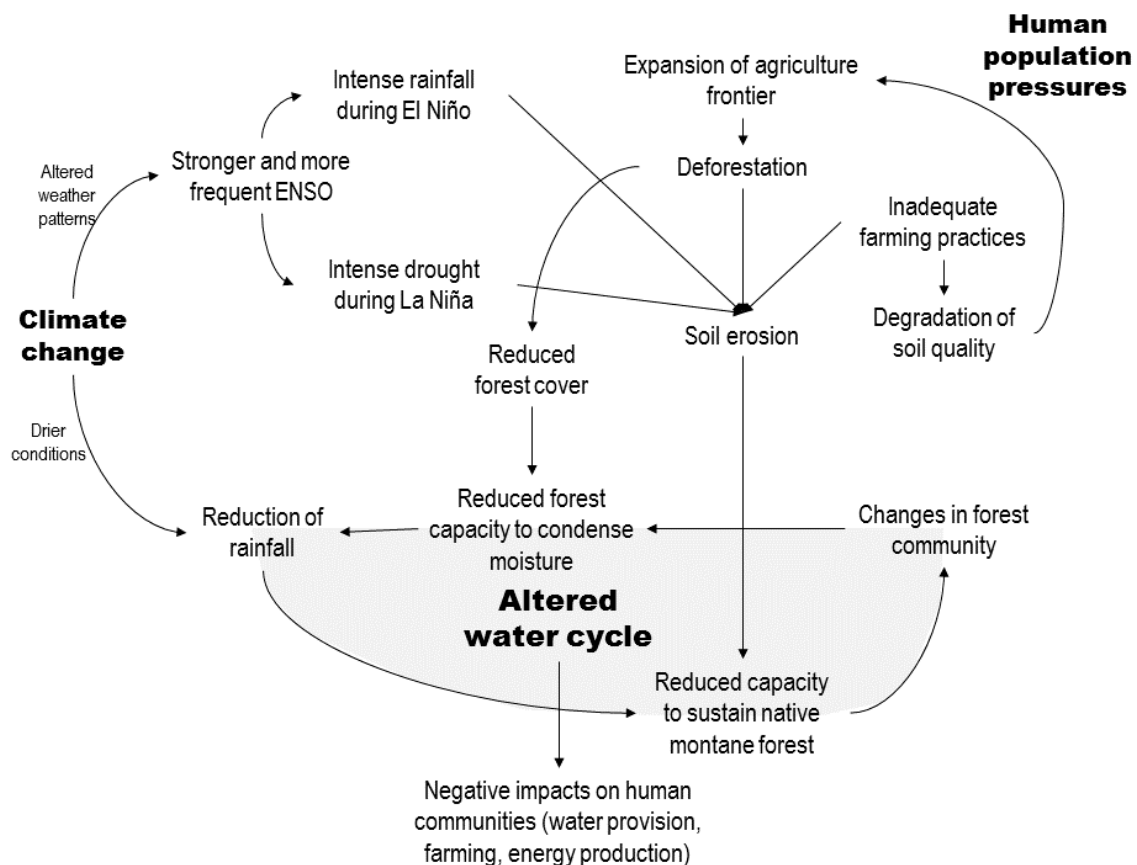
Human population pressures

Expansion of agriculture frontier

Intense rainfall during El Niño

Altered weather patterns

Stronger and more frequent ENSO

Deforestation

Inadequate farming practices

Intense drought during La Niña

Climate change

Soil erosion

Degradation of soil quality

Reduced forest cover

Drier conditions

Reduction of rainfall

Reduced forest capacity to condense moisture

Changes in forest community

Altered water cycle

Reduced capacity to sustain native montane forest

Negative impacts on human communities (water provision, farming, energy production)